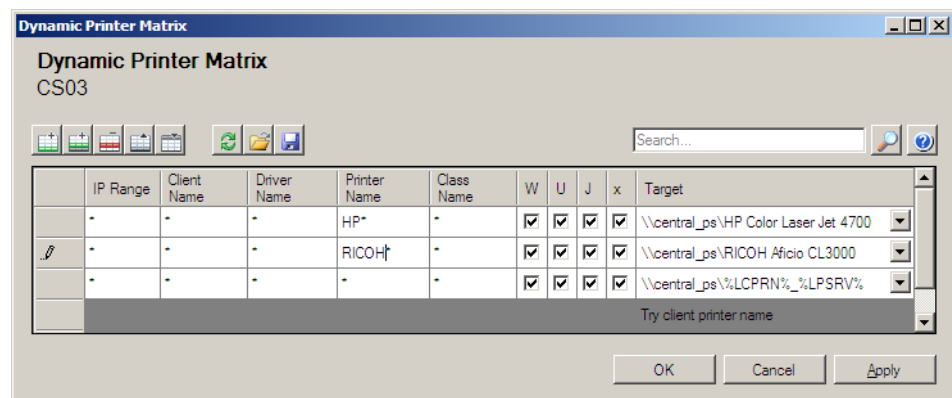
Dynamic Printer Matrix

Dynamic Printer Matrix
CS03

Search...

| | IP Range | Client Name | Driver Name | Printer Name | Class Name | W | U | J | x | Target |
|---|---|---|---|---|---|---|---|---|---|---|
| | * | * | * | HP* | * | ☑ | ☑ | ☑ | ☑ | \\central_ps\HP Color Laser Jet 4700 |
| | * | * | * | RICOH* | * | ☑ | ☑ | ☑ | ☑ | \\central_ps\RICOH Aficio CL3000 |
| | * | * | * | * | * | ☑ | ☑ | ☑ | ☑ | \\central_ps\%LCPRN%_%LPSRV% |
| | | | | | | | | | | Try client printer name |

OK Cancel Apply